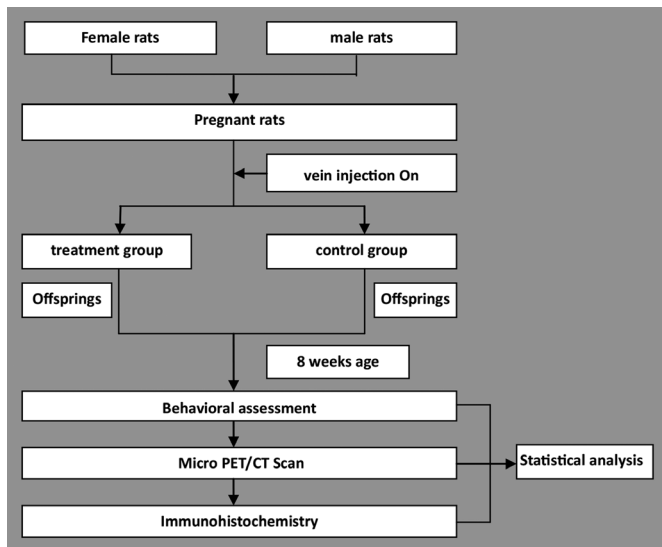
Female rats

male rats

Pregnant rats

vein injection On

treatment group

control group

Offsprings

Offsprings

8 weeks age

Behavioral assessment

Micro PET/CT Scan

Immunohistochemistry

Statistical analysis